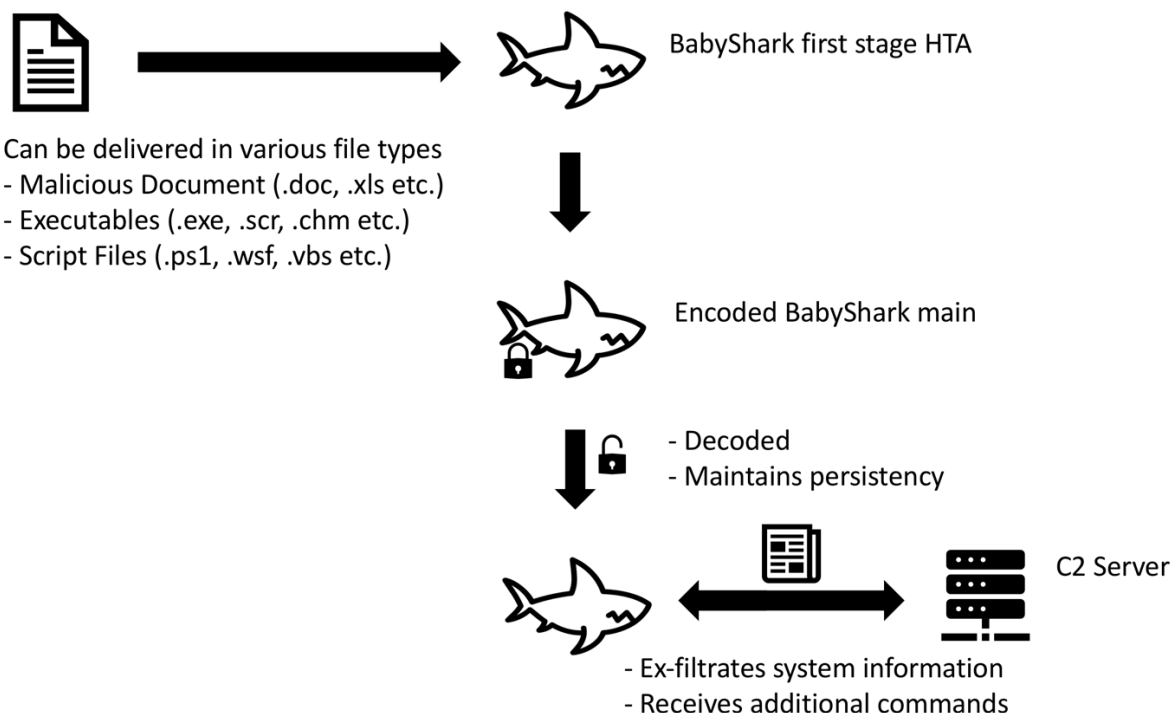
BabyShark first stage HTA

Can be delivered in various file types
- Malicious Document (.doc, .xls etc.)
- Executables (.exe, .scr, .chm etc.)
- Script Files (.ps1, .wsf, .vbs etc.)

Encoded BabyShark main

- Decoded
- Maintains persistency

C2 Server

- Ex-filtrates system information
- Receives additional commands